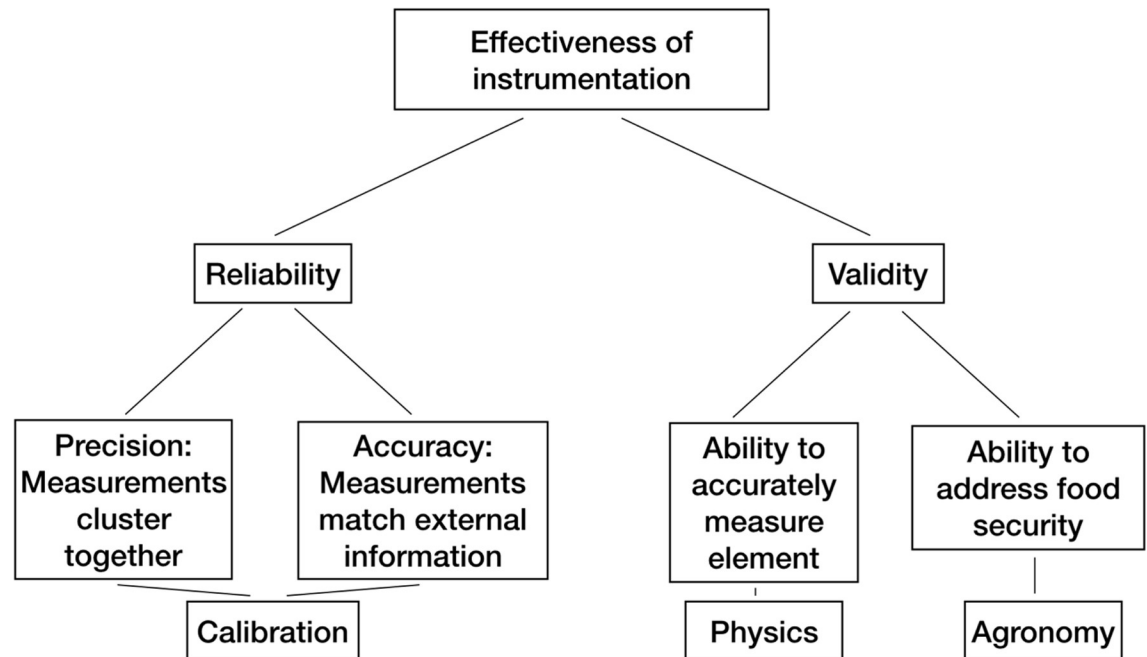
Effectiveness of instrumentation

Reliability

Validity

Precision: Measurements cluster together

Accuracy: Measurements match external information

Ability to accurately measure element

Ability to address food security

Calibration

Physics

Agronomy